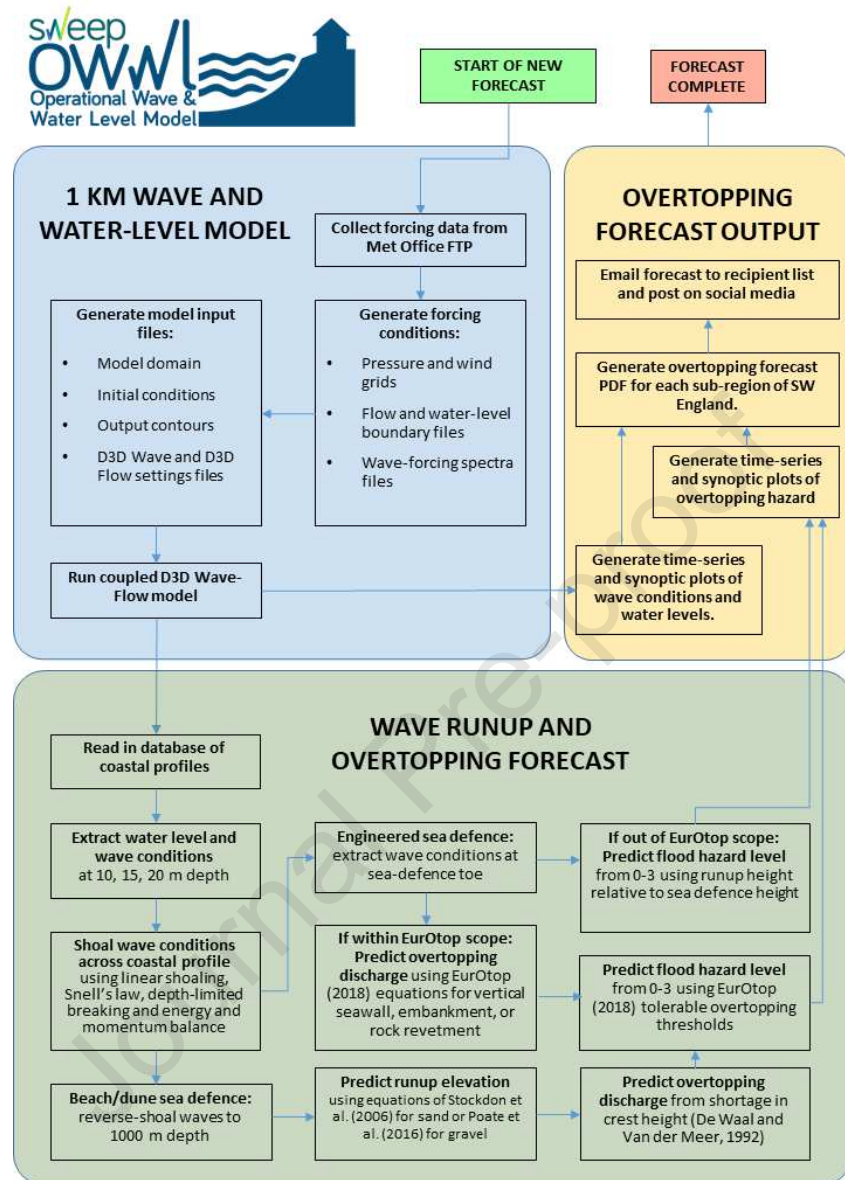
SWEEP OWWL Operational Wave & Water Level Model

START OF NEW FORECAST

FORECAST COMPLETE

1 KM WAVE AND WATER-LEVEL MODEL

Collect forcing data from Met Office FTP

Generate model input files:
- Model domain
- Initial conditions
- Output contours
- D3D Wave and D3D Flow settings files

Generate forcing conditions:
- Pressure and wind grids
- Flow and water-level boundary files
- Wave-forcing spectra files

Run coupled D3D Wave-Flow model

OVERTOPPING FORECAST OUTPUT

Email forecast to recipient list and post on social media

Generate overtopping forecast PDF for each sub-region of SW England.

Generate time-series and synoptic plots of overtopping hazard

Generate time-series and synoptic plots of wave conditions and water levels.

WAVE RUNUP AND OVERTOPPING FORECAST

Read in database of coastal profiles

Extract water level and wave conditions at 10, 15, 20 m depth

Shoal wave conditions across coastal profile using linear shoaling, Snell's law, depth-limited breaking and energy and momentum balance

Beach/dune sea defence: reverse-shoal waves to 1000 m depth

Engineered sea defence: extract wave conditions at sea-defence toe

If within EurOtop scope: Predict overtopping discharge using EurOtop (2018) equations for vertical seawall, embankment, or rock revetment

Predict runup elevation using equations of Stockdon et al. (2006) for sand or Poate et al. (2016) for gravel

If out of EurOtop scope: Predict flood hazard level from 0-3 using runup height relative to sea defence height

Predict flood hazard level from 0-3 using EurOtop (2018) tolerable overtopping thresholds

Predict overtopping discharge from shortage in crest height (De Waal and Van der Meer, 1992)

Journal Pre-proof